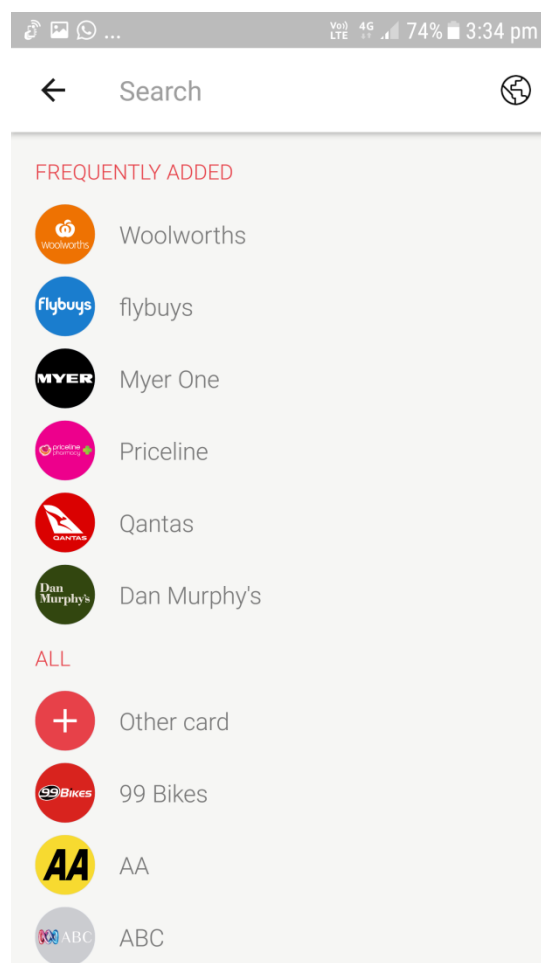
... Vo) LTE 4G 74% 3:34 pm

Search

FREQUENTLY ADDED

Woolworths Woolworths

flybuys flybuys

MYER Myer One

priceline pharmacy Priceline

QANTAS Qantas

Dan Murphy's Dan Murphy's

ALL

+ Other card

99BIKES 99 Bikes

AA AA

ABC ABC